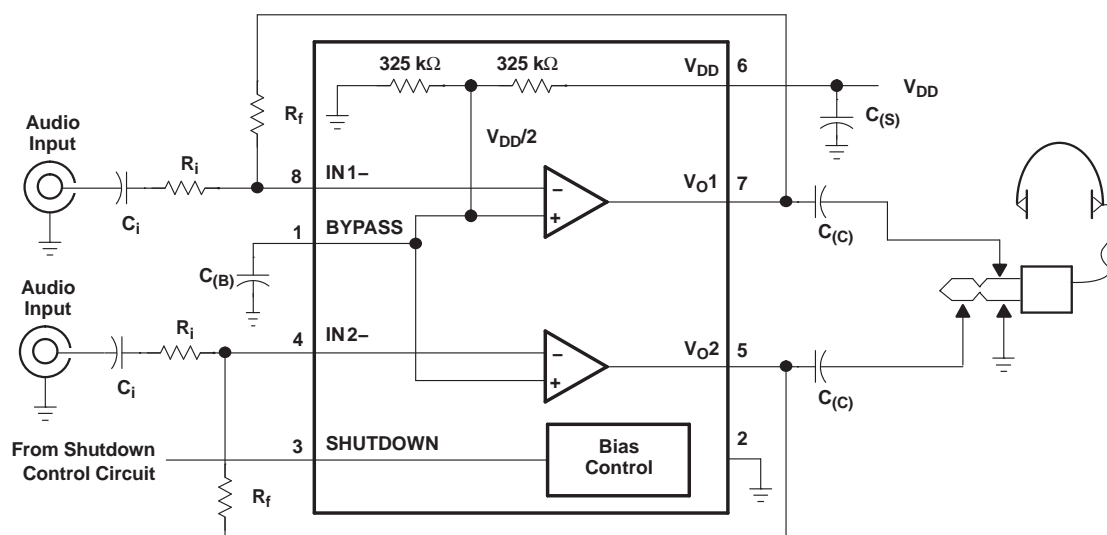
325 kΩ
325 kΩ
$V_{DD}$
6
$V_{DD}$
$R_f$
$C_{(S)}$
Audio Input
$V_{DD}/2$
8
IN1−
−
$V_O1$
7
+
$R_i$
$C_i$
$C_{(C)}$
1
BYPASS
$C_{(B)}$
Audio Input
$R_i$
4
IN2−
−
$V_O2$
5
+
$C_i$
$C_{(C)}$
From Shutdown Control Circuit
3
SHUTDOWN
Bias Control
2
$R_f$